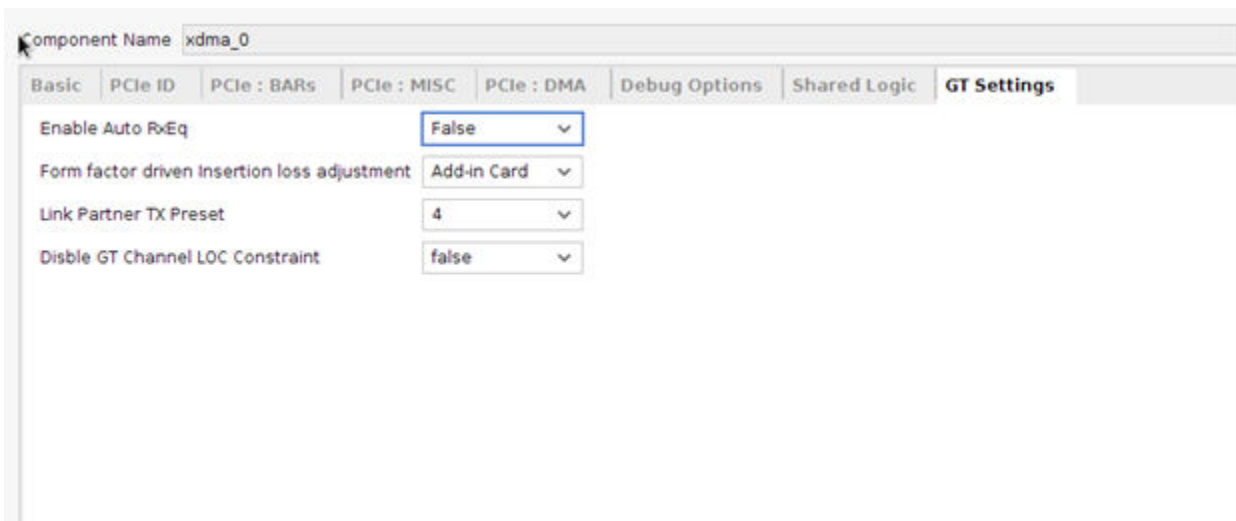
Component Name xdma_0

Basic | PCIe ID | PCIe : BARs | PCIe : MISC | PCIe : DMA | Debug Options | Shared Logic | GT Settings

Enable Auto RxEq False

Form factor driven Insertion loss adjustment Add-in Card

Link Partner TX Preset 4

Disble GT Channel LOC Constraint false